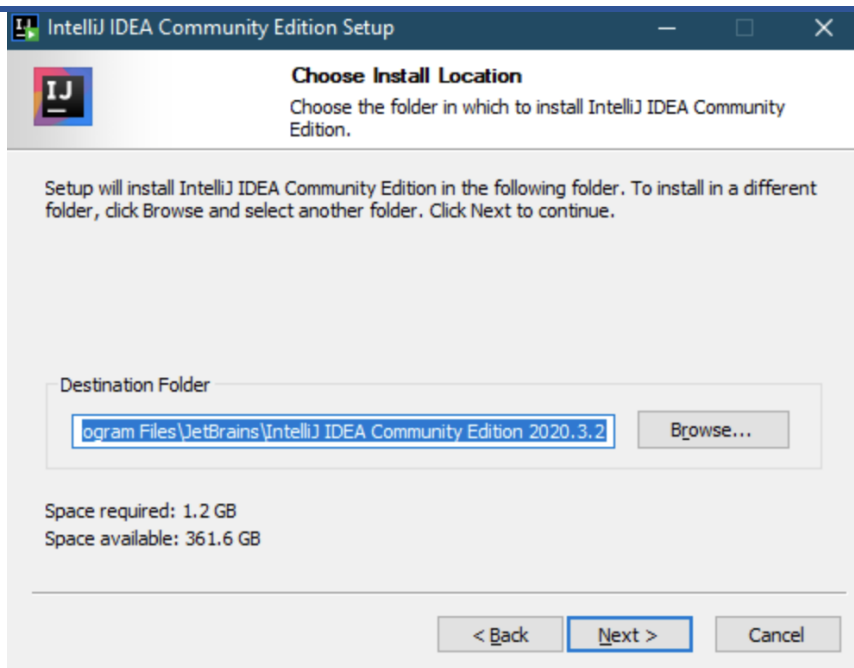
IntelliJ IDEA Community Edition Setup

IJ

Choose Install Location

Choose the folder in which to install IntelliJ IDEA Community Edition.

Setup will install IntelliJ IDEA Community Edition in the following folder. To install in a different folder, click Browse and select another folder. Click Next to continue.

Destination Folder

ogram Files\JetBrains\IntelliJ IDEA Community Edition 2020.3.2

Browse...

Space required: 1.2 GB
Space available: 361.6 GB

< Back

Next >

Cancel